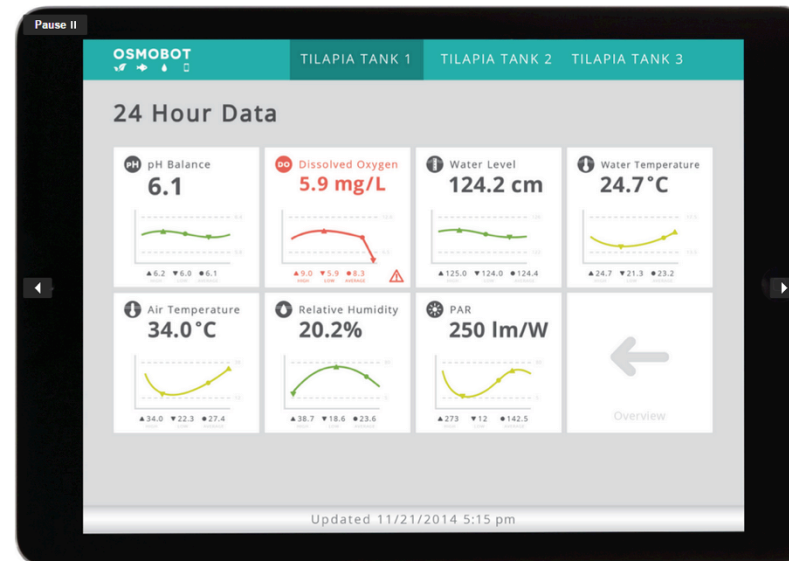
Pause II

OSMOBOT

TILAPIA TANK 1 TILAPIA TANK 2 TILAPIA TANK 3

24 Hour Data

pH pH Balance
6.1
▲6.2 ▼6.0 ●6.1

DO Dissolved Oxygen
5.9 mg/L
▲9.0 ▼5.9 ●8.3
HIGH LOW AVERAGE

Water Level
124.2 cm
▲125.0 ▼124.0 ●124.4

Water Temperature
24.7°C
▲24.7 ▼21.3 ●23.2

Air Temperature
34.0°C
▲34.0 ▼22.3 ●27.4

Relative Humidity
20.2%
▲38.7 ▼18.6 ●23.6

PAR
250 lm/W
▲273 ▼12 ●142.5

Overview

Updated 11/21/2014 5:15 pm